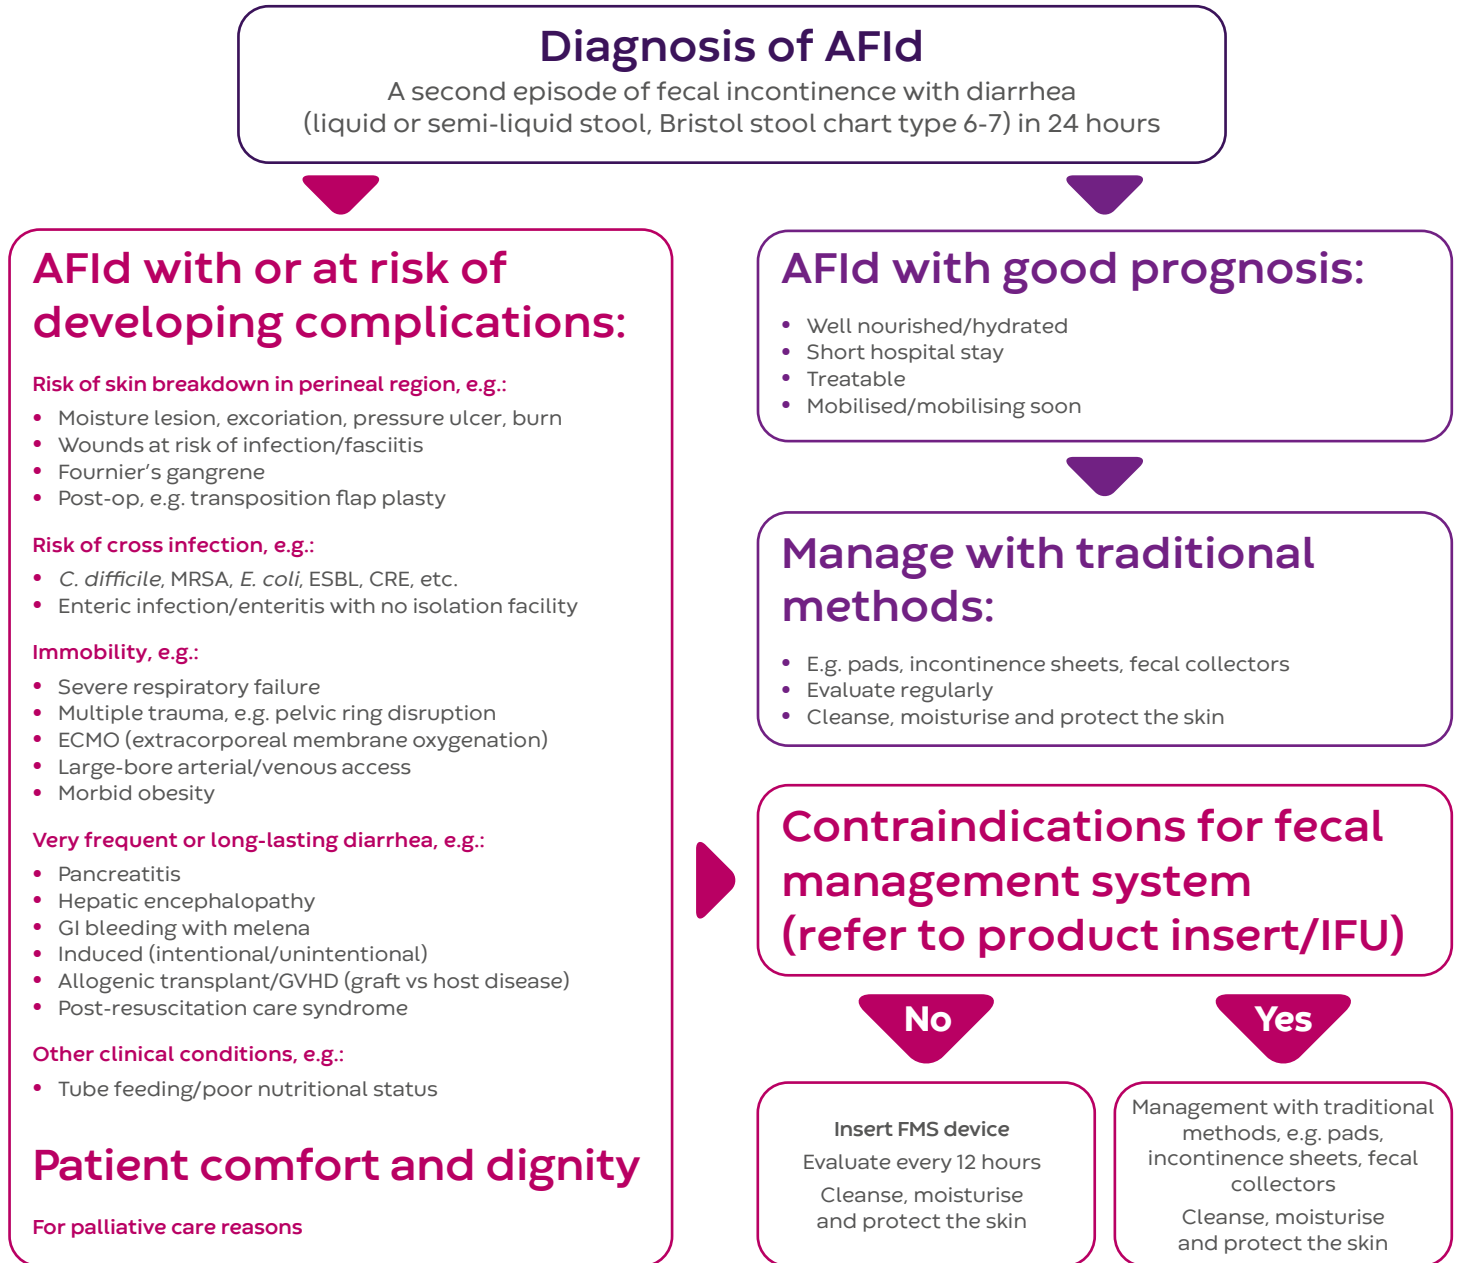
Diagnosis of AFId

A second episode of fecal incontinence with diarrhea (liquid or semi-liquid stool, Bristol stool chart type 6-7) in 24 hours

AFId with or at risk of developing complications:

Risk of skin breakdown in perineal region, e.g.:
- Moisture lesion, excoriation, pressure ulcer, burn
- Wounds at risk of infection/fasciitis
- Fournier's gangrene
- Post-op, e.g. transposition flap plasty

Risk of cross infection, e.g.:
- C. difficile, MRSA, E. coli, ESBL, CRE, etc.
- Enteric infection/enteritis with no isolation facility

Immobility, e.g.:
- Severe respiratory failure
- Multiple trauma, e.g. pelvic ring disruption
- ECMO (extracorporeal membrane oxygenation)
- Large-bore arterial/venous access
- Morbid obesity

Very frequent or long-lasting diarrhea, e.g.:
- Pancreatitis
- Hepatic encephalopathy
- GI bleeding with melena
- Induced (intentional/unintentional)
- Allogenic transplant/GVHD (graft vs host disease)
- Post-resuscitation care syndrome

Other clinical conditions, e.g.:
- Tube feeding/poor nutritional status

Patient comfort and dignity

For palliative care reasons

AFId with good prognosis:
- Well nourished/hydrated
- Short hospital stay
- Treatable
- Mobilised/mobilising soon

Manage with traditional methods:
- E.g. pads, incontinence sheets, fecal collectors
- Evaluate regularly
- Cleanse, moisturise and protect the skin

Contraindications for fecal management system (refer to product insert/IFU)

No

Yes

Insert FMS device

Evaluate every 12 hours

Cleanse, moisturise and protect the skin

Management with traditional methods, e.g. pads, incontinence sheets, fecal collectors

Cleanse, moisturise and protect the skin